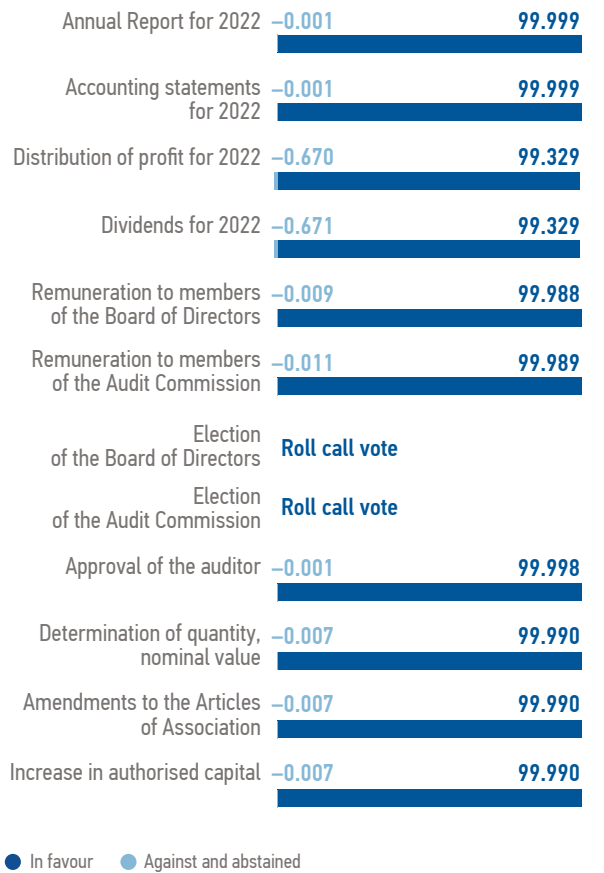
Annual Report for 2022 –0.001 99.999

Accounting statements for 2022 –0.001 99.999

Distribution of profit for 2022 –0.670 99.329

Dividends for 2022 –0.671 99.329

Remuneration to members of the Board of Directors –0.009 99.988

Remuneration to members of the Audit Commission –0.011 99.989

Election of the Board of Directors Roll call vote

Election of the Audit Commission Roll call vote

Approval of the auditor –0.001 99.998

Determination of quantity, nominal value –0.007 99.990

Amendments to the Articles of Association –0.007 99.990

Increase in authorised capital –0.007 99.990

In favour Against and abstained